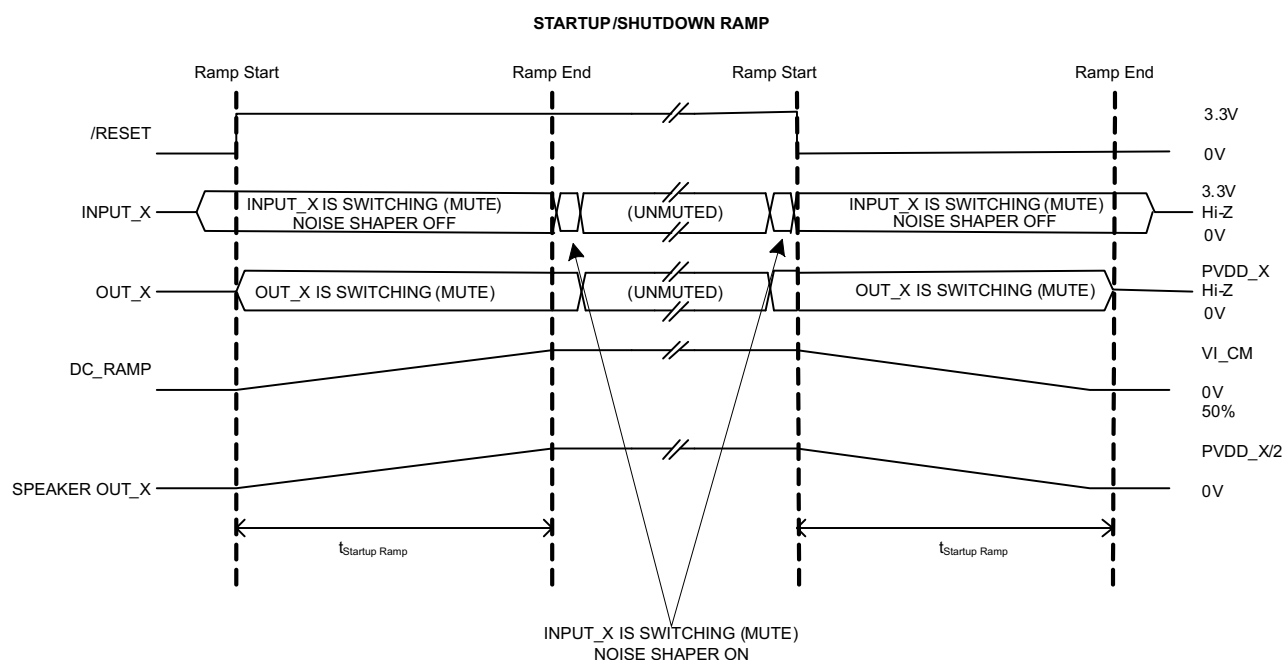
STARTUP/SHUTDOWN RAMP

Ramp Start

Ramp End

Ramp Start

Ramp End

/RESET

3.3V

0V

INPUT_X

INPUT_X IS SWITCHING (MUTE) NOISE SHAPER OFF

(UNMUTED)

INPUT_X IS SWITCHING (MUTE) NOISE SHAPER OFF

3.3V
Hi-Z
0V

OUT_X

OUT_X IS SWITCHING (MUTE)

(UNMUTED)

OUT_X IS SWITCHING (MUTE)

PVDD_X
Hi-Z
0V

DC_RAMP

VI_CM

0V
50%

SPEAKER OUT_X

PVDD_X/2

0V

$t_{Startup\ Ramp}$

$t_{Startup\ Ramp}$

INPUT_X IS SWITCHING (MUTE)
NOISE SHAPER ON